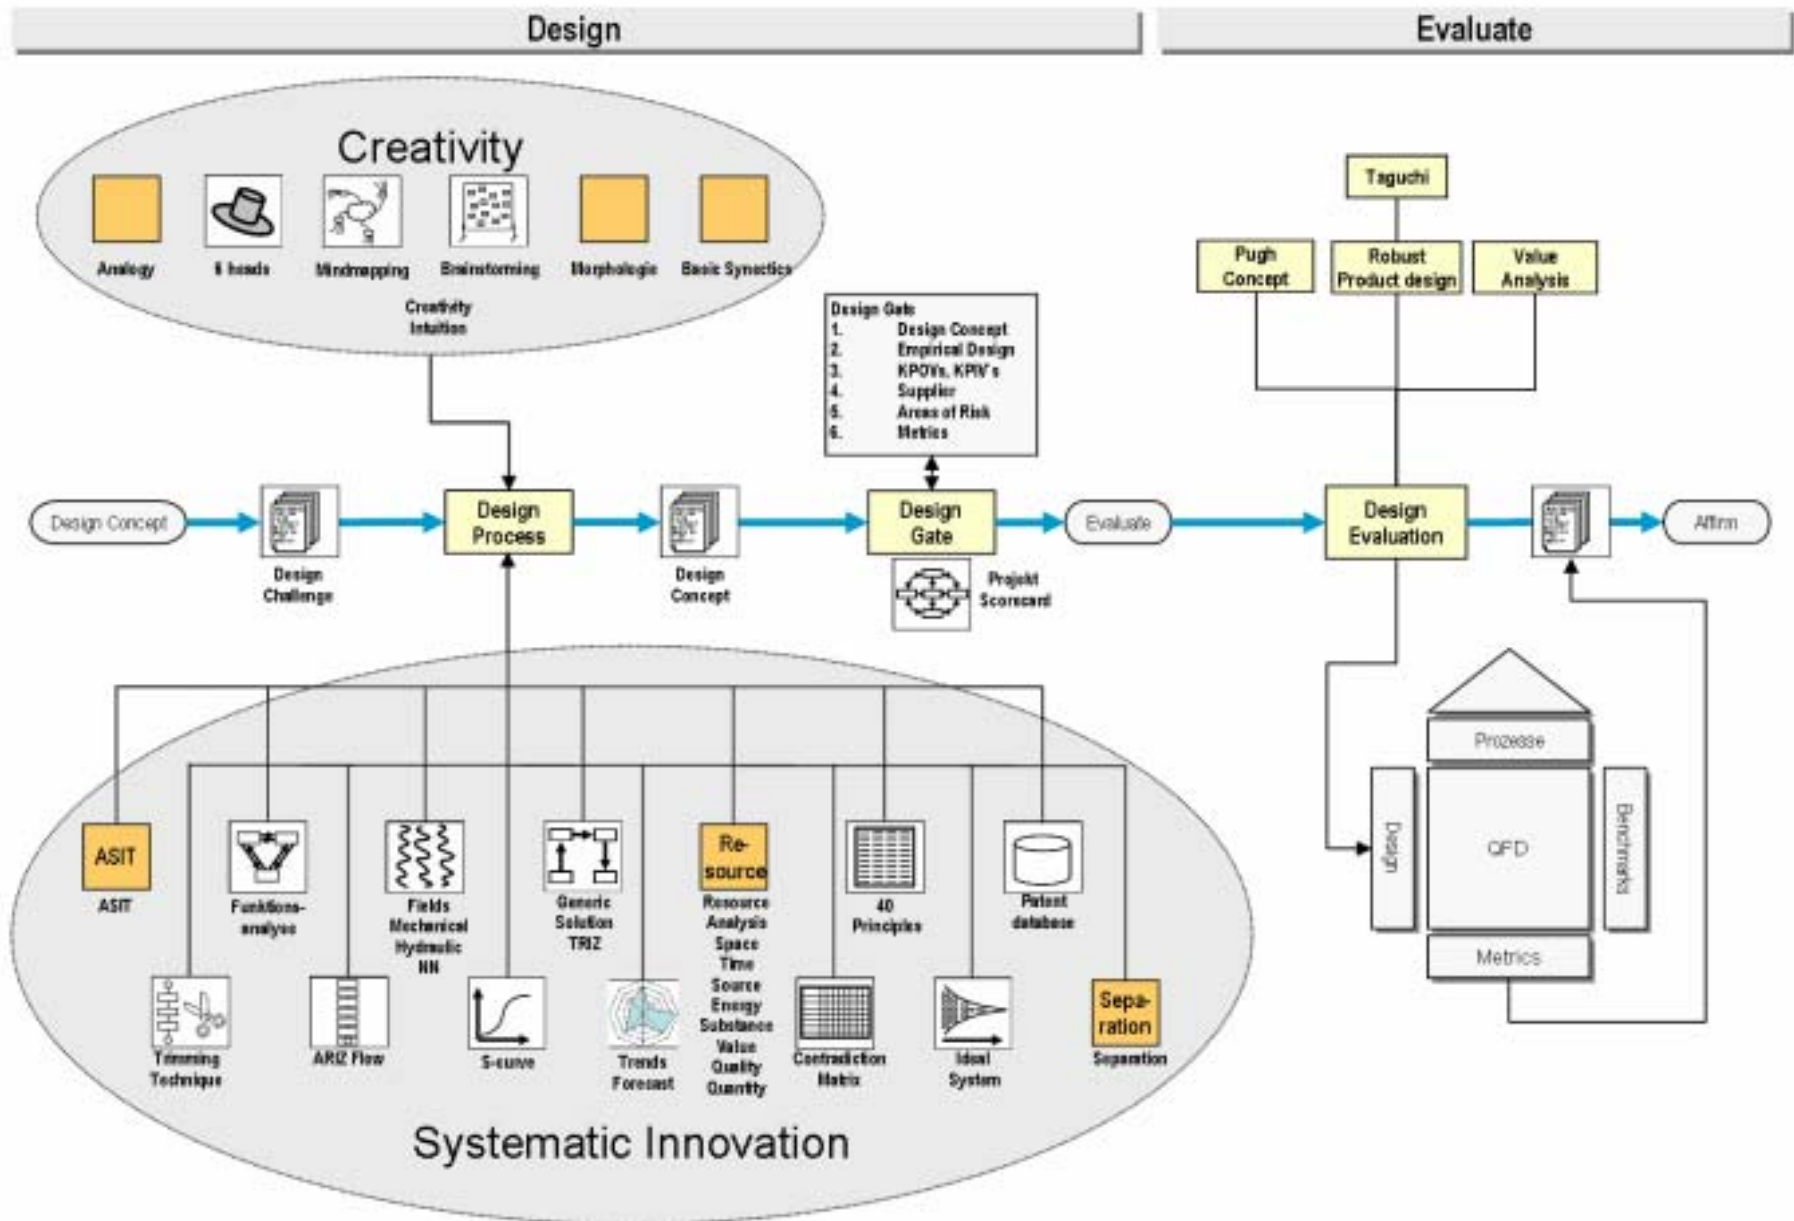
Design

Evaluate

Creativity

Analogy

6 heads

Mindmapping

Brainstorming

Morphologie

Basic Synectics

Creativity Intuition

Design Gate
1. Design Concept
2. Empirical Design
3. KPOVs, KPIV's
4. Supplier
5. Areas of Risk
6. Metrics

Taguchi

Pugh Concept

Robust Product design

Value Analysis

Design Concept

Design Challenge

Design Process

Design Concept

Design Gate

Projekt Scorecard

Evaluate

Design Evaluation

Affirm

Prozesse

Design

QFD

Benchmarks

Metrics

ASIT

ASIT

Funktions-analyse

Fields Mechanical Hydraulic NN

Generic Solution TRIZ

Re-source

Resource Analysis Space Time Source Energy Substance Value Quality Quantity

40 Principles

Patent database

Trimming Technique

ARIZ Flow

S-curve

Trends Forecast

Contradiction Matrix

Ideal System

Sepa-ration

Separation

Systematic Innovation